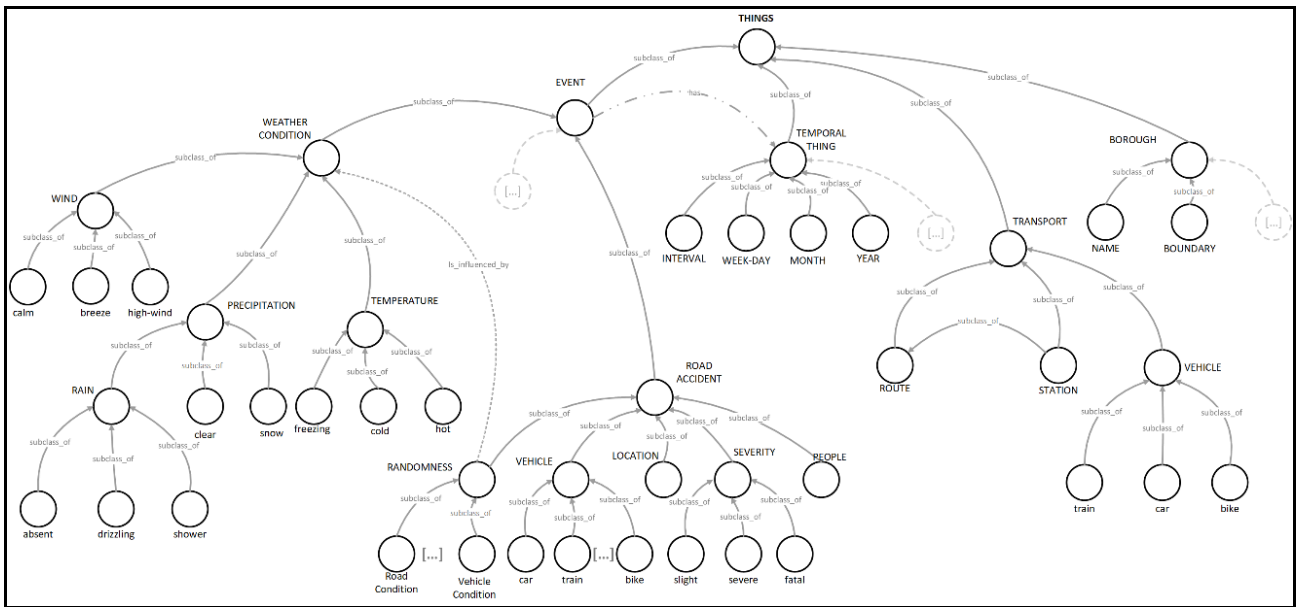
THINGS

subclass_of

subclass_of

subclass_of

subclass_of

EVENT

has

subclass_of

WEATHER CONDITION

TEMPORAL THING

BOROUGH

subclass_of

[...]

subclass_of

subclass_of

subclass_of

subclass_of

subclass_of

subclass_of

WIND

subclass_of

subclass_of

subclass_of

subclass_of

subclass_of

subclass_of

TRANSPORT

[...]

[...]

INTERVAL

WEEK-DAY

MONTH

YEAR

NAME

BOUNDARY

subclass_of

subclass_of

subclass_of

is_influenced_by

subclass_of

calm

breeze

high-wind

PRECIPITATION

TEMPERATURE

subclass_of

subclass_of

subclass_of

subclass_of

subclass_of

subclass_of

subclass_of

subclass_of

subclass_of

subclass_of

subclass_of

ROUTE

STATION

VEHICLE

RAIN

clear

snow

freezing

cold

hot

ROAD ACCIDENT

subclass_of

subclass_of

subclass_of

subclass_of

subclass_of

subclass_of

subclass_of

subclass_of

subclass_of

subclass_of

RANDOMNESS

VEHICLE

LOCATION

SEVERITY

PEOPLE

subclass_of

subclass_of

subclass_of

subclass_of

train

car

bike

absent

drizzling

shower

subclass_of

subclass_of

subclass_of

subclass_of

subclass_of

subclass_of

subclass_of

subclass_of

Road Condition

[...]

Vehicle Condition

car

train

[...]

bike

slight

severe

fatal